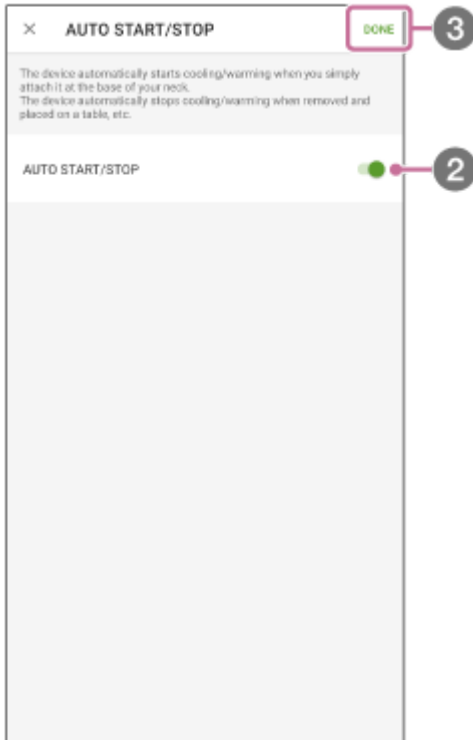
× AUTO START/STOP DONE 3

The device automatically starts cooling/warming when you simply attach it at the base of your neck.
The device automatically stops cooling/warming when removed and placed on a table, etc.

AUTO START/STOP 2